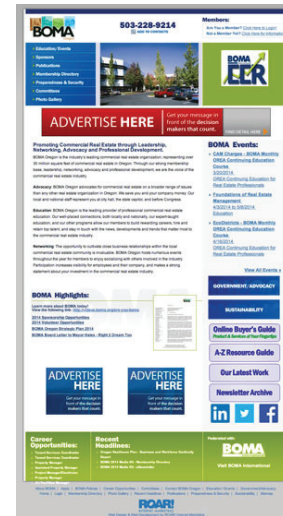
BOMA

503-228-9214

Members:

Education/Events
Sponsors
Publications
Membership Directory
Preparedness & Security
Committees
Photo Gallery

BOMA EER

ADVERTISE HERE

Get your message in front of the decision makers that count.

Promoting Commercial Real Estate through Leadership, Networking, Advocacy and Professional Development.

BOMA Events

Advocacy

Education

Networking

View All Events »

BOMA Highlights:

GOVERNMENT ADVOCACY

SUSTAINABILITY

Online Buyer's Guide

A-Z Resource Guide

Our Latest Work

Newsletter Archive

ADVERTISE HERE

ADVERTISE HERE

Career Opportunities:

Recent Headlines:

BOMA

Visit BOMA International

ROAR!